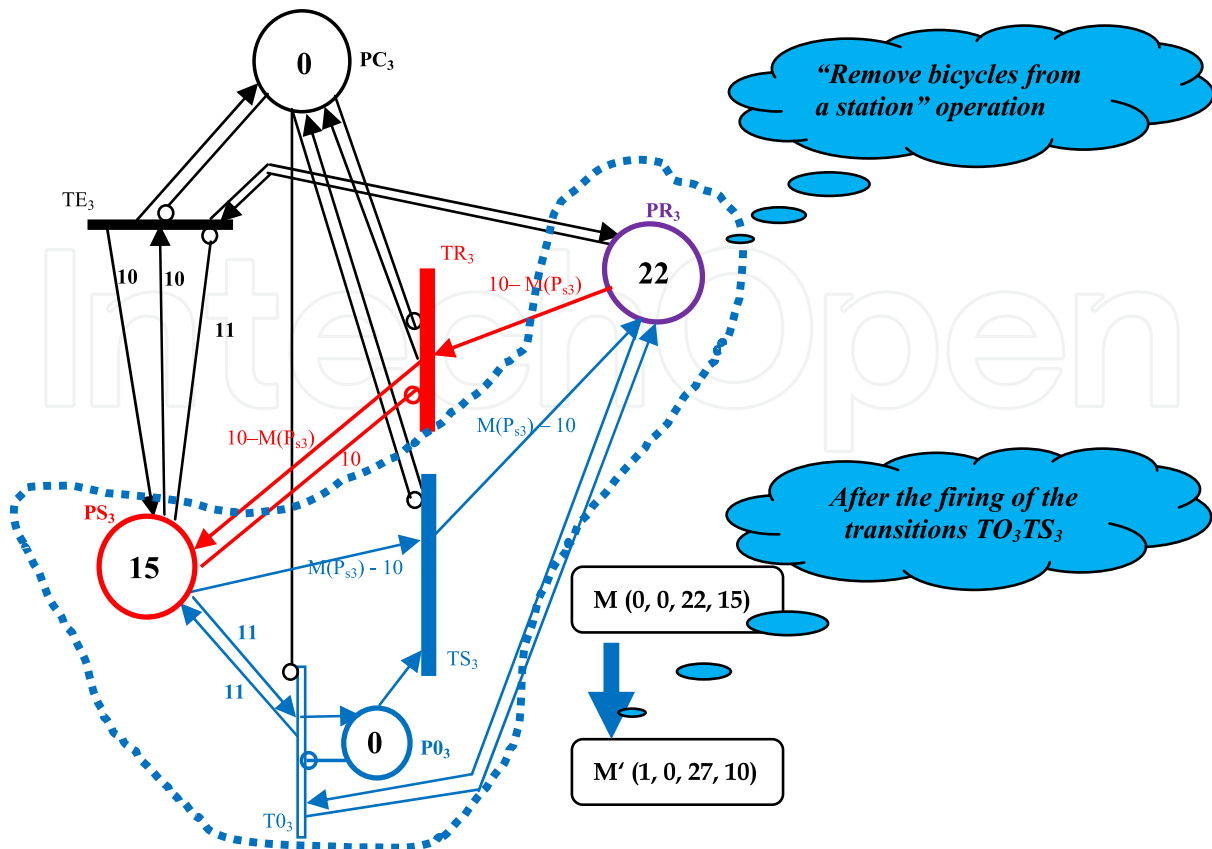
0
$PC_3$

"Remove bicycles from a station" operation

$TE_3$

$PR_3$

$TR_3$

10

10

11

10– M($P_{s3}$)

22

10–M($P_{s3}$)

10

M($P_{s3}$) – 10

$PS_3$

After the firing of the transitions $TO_3TS_3$

15

M($P_{s3}$) - 10

M (0, 0, 22, 15)

11

11

$TS_3$

0

$P0_3$

M' (1, 0, 27, 10)

$T0_3$